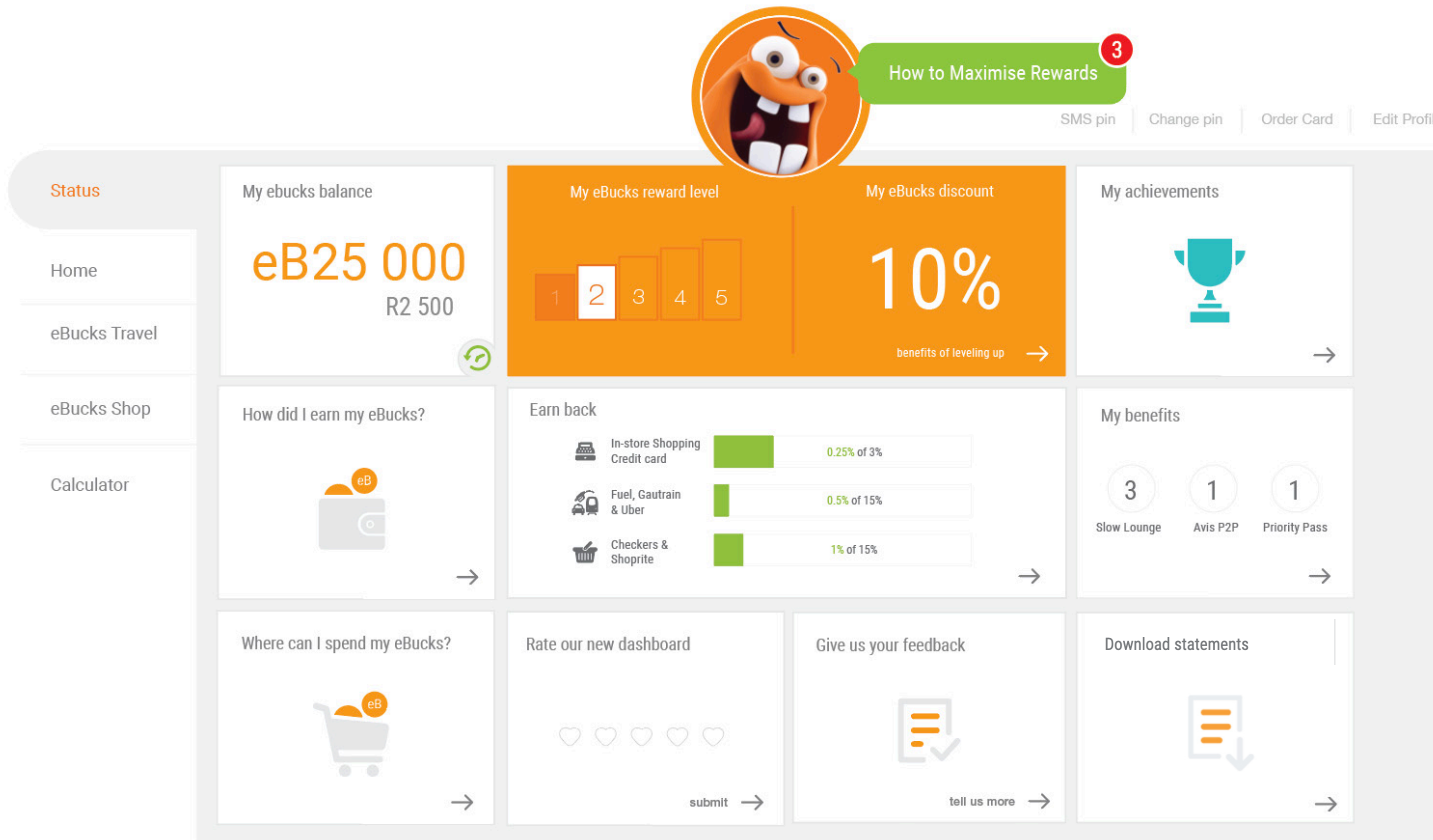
How to Maximise Rewards 3

SMS pin | Change pin | Order Card | Edit Profil

Status

Home

eBucks Travel

eBucks Shop

Calculator

My ebucks balance

eB25 000

R2 500

My eBucks reward level

1 2 3 4 5

My eBucks discount

10%

benefits of leveling up

My achievements

How did I earn my eBucks?

eB

Earn back

In-store Shopping Credit card 0.25% of 3%

Fuel, Gautrain & Uber 0.5% of 15%

Checkers & Shoprite 1% of 15%

My benefits

3 Slow Lounge

1 Avis P2P

1 Priority Pass

Where can I spend my eBucks?

eB

Rate our new dashboard

submit

Give us your feedback

tell us more

Download statements